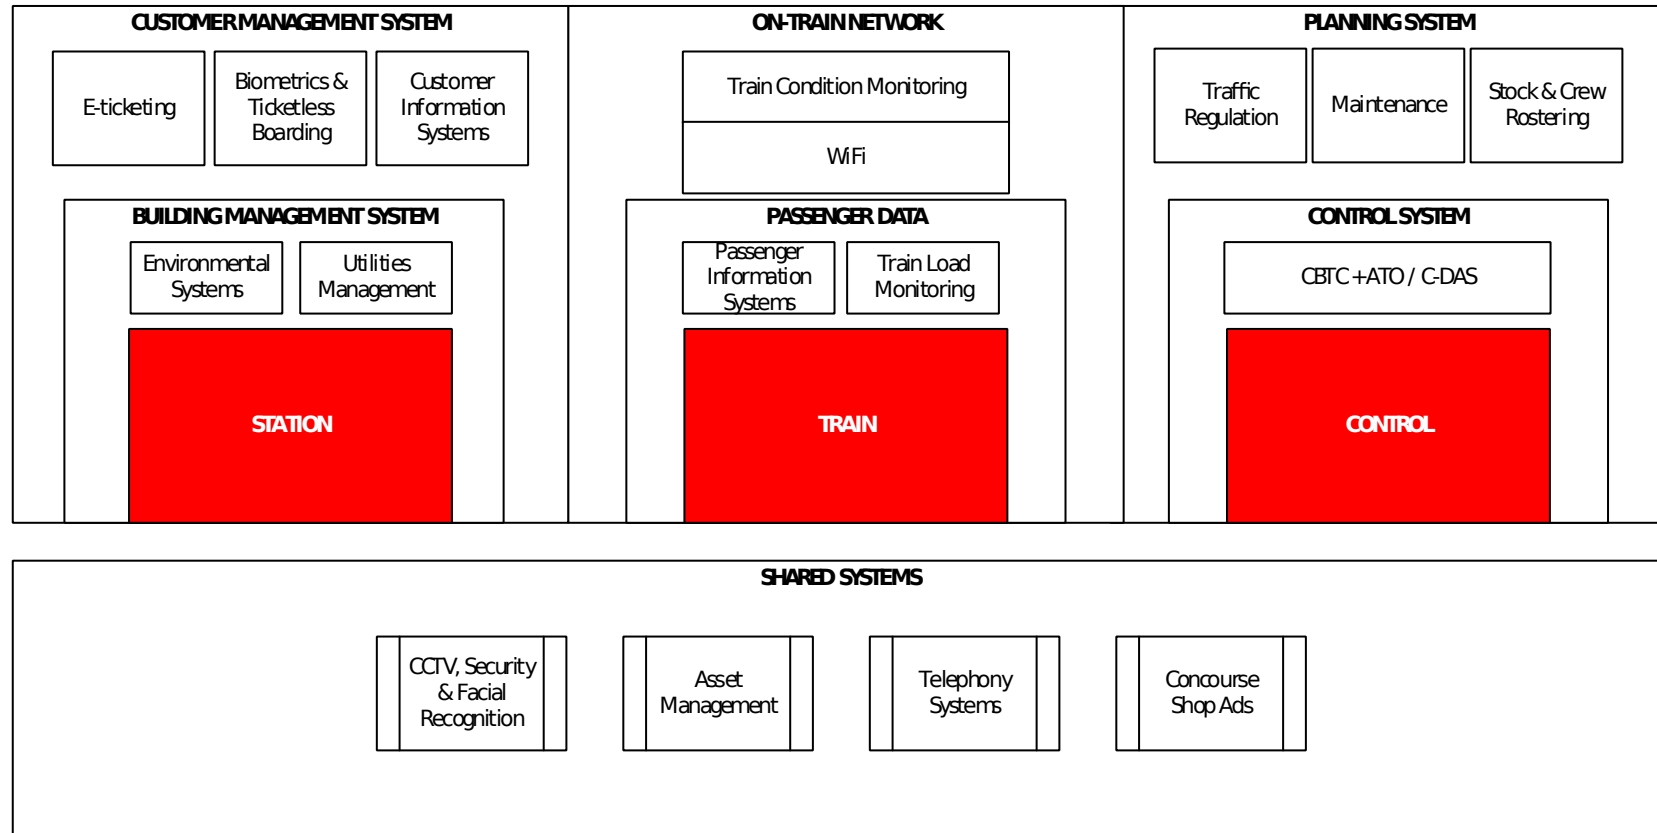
CUSTOMER MANAGEMENT SYSTEM

E-ticketing

Biometrics & Ticketless Boarding

Customer Information Systems

BUILDING MANAGEMENT SYSTEM

Environmental Systems

Utilities Management

STATION

ON-TRAIN NETWORK

Train Condition Monitoring

WiFi

PASSENGER DATA

Passenger Information Systems

Train Load Monitoring

TRAIN

PLANNING SYSTEM

Traffic Regulation

Maintenance

Stock & Crew Rostering

CONTROL SYSTEM

CBTC + ATO / C-DAS

CONTROL

SHARED SYSTEMS

CCTV, Security & Facial Recognition

Asset Management

Telephony Systems

Concourse Shop Ads